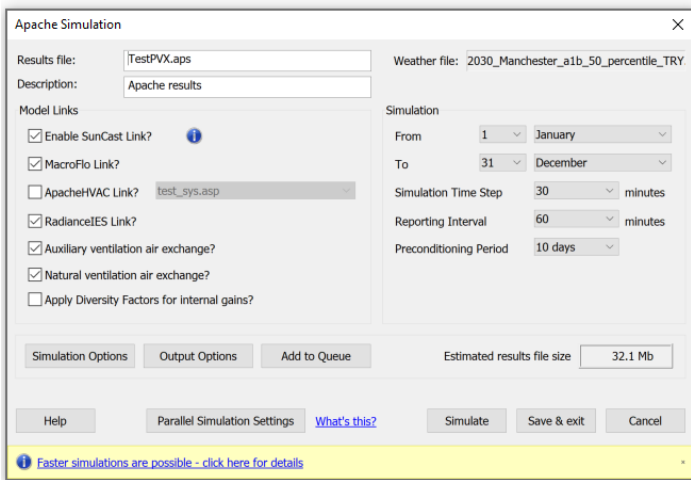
Apache Simulation

Results file: TestPVX.aps

Description: Apache results

Weather file: 2030_Manchester_a1b_50_percentile_TRY

Model Links

Enable SunCast Link?

MacroFlo Link?

ApacheHVAC Link? test_sys.asp

RadianceIES Link?

Auxiliary ventilation air exchange?

Natural ventilation air exchange?

Apply Diversity Factors for internal gains?

Simulation

From 1 January

To 31 December

Simulation Time Step 30 minutes

Reporting Interval 60 minutes

Preconditioning Period 10 days

Simulation Options

Output Options

Add to Queue

Estimated results file size 32.1 Mb

Help

Parallel Simulation Settings

What's this?

Simulate

Save & exit

Cancel

Faster simulations are possible - click here for details